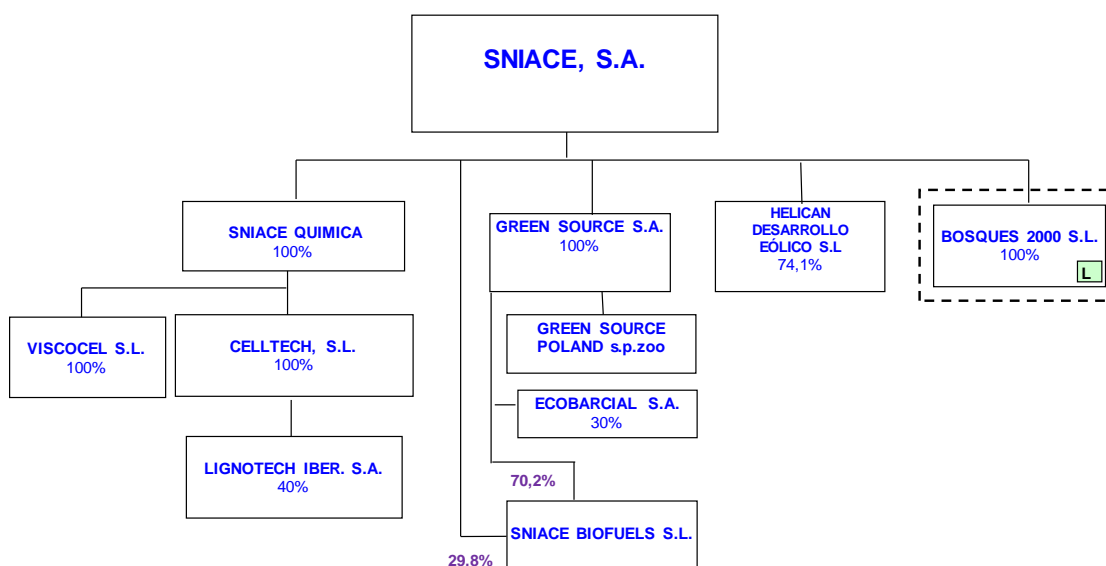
SNIACE, S.A.

SNIACE QUIMICA
100%

GREEN SOURCE S.A.
100%

HELICAN DESARROLLO EÓLICO S.L
74,1%

BOSQUES 2000 S.L.
100%

L

VISCOCEL S.L.
100%

CELLTECH, S.L.
100%

GREEN SOURCE POLAND s.p.zoo

ECOBARCIAL S.A.
30%

LIGNOTECH IBER. S.A.
40%

70,2%

SNIACE BIOFUELS S.L.

29,8%